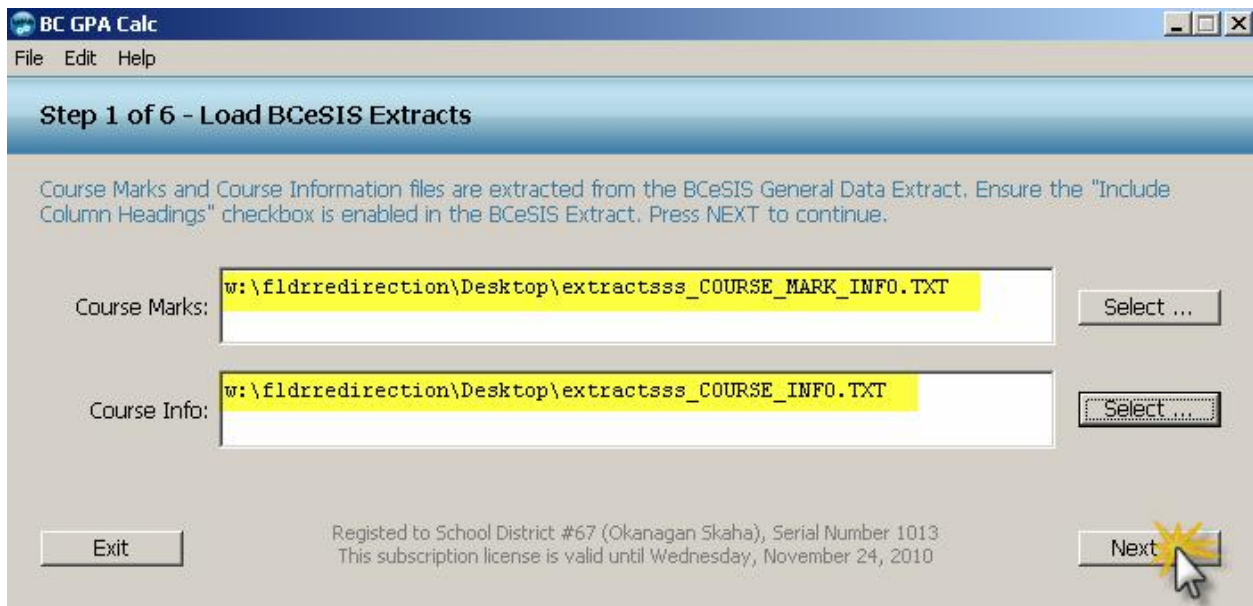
BC GPA Calc

File Edit Help

Step 1 of 6 - Load BCeSIS Extracts

Course Marks and Course Information files are extracted from the BCeSIS General Data Extract. Ensure the "Include Column Headings" checkbox is enabled in the BCeSIS Extract. Press NEXT to continue.

Course Marks: w:\fldrredirection\Desktop\extractsss_COURSE_MARK_INFO.TXT

Select ...

Course Info: w:\fldrredirection\Desktop\extractsss_COURSE_INFO.TXT

Select ...

Exit

Registed to School District #67 (Okanagan Skaha), Serial Number 1013
This subscription license is valid until Wednesday, November 24, 2010

Next